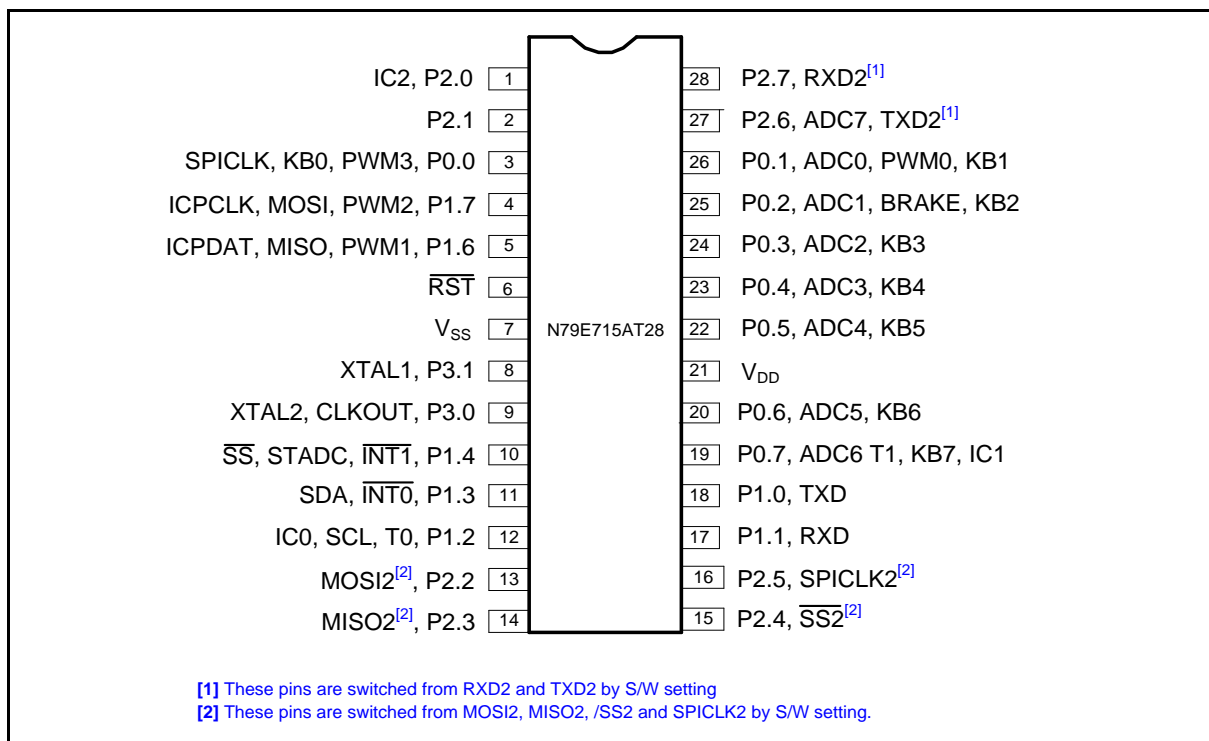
IC2, P2.0 1
P2.1 2
SPICLK, KB0, PWM3, P0.0 3
ICPCLK, MOSI, PWM2, P1.7 4
ICPDAT, MISO, PWM1, P1.6 5
$\overline{RST}$ 6
$V_{SS}$ 7
XTAL1, P3.1 8
XTAL2, CLKOUT, P3.0 9
$\overline{SS}$, STADC, $\overline{INT1}$, P1.4 10
SDA, $\overline{INT0}$, P1.3 11
IC0, SCL, T0, P1.2 12
MOSI2$^{[2]}$, P2.2 13
MISO2$^{[2]}$, P2.3 14

N79E715AT28

28 P2.7, RXD2$^{[1]}$
27 P2.6, ADC7, TXD2$^{[1]}$
26 P0.1, ADC0, PWM0, KB1
25 P0.2, ADC1, BRAKE, KB2
24 P0.3, ADC2, KB3
23 P0.4, ADC3, KB4
22 P0.5, ADC4, KB5
21 $V_{DD}$
20 P0.6, ADC5, KB6
19 P0.7, ADC6 T1, KB7, IC1
18 P1.0, TXD
17 P1.1, RXD
16 P2.5, SPICLK2$^{[2]}$
15 P2.4, $\overline{SS2}^{[2]}$

[1] These pins are switched from RXD2 and TXD2 by S/W setting
[2] These pins are switched from MOSI2, MISO2, /SS2 and SPICLK2 by S/W setting.